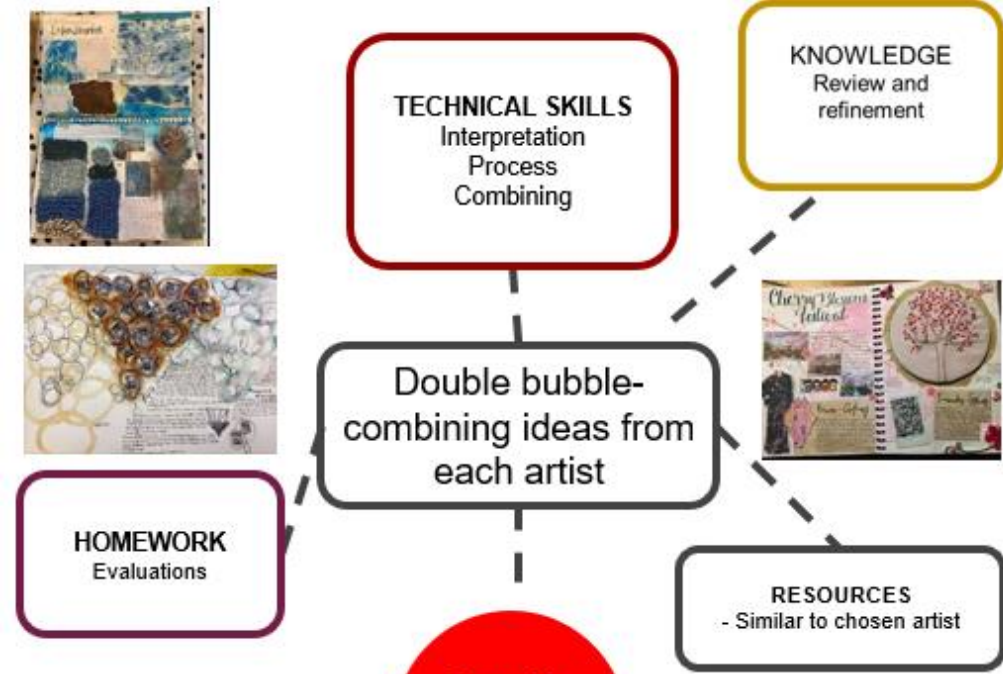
TECHNICAL SKILLS
Interpretation
Process
Combining

KNOWLEDGE
Review and refinement

Cherry Blossom Festival

Double bubble-combining ideas from each artist

HOMEWORK
Evaluations

RESOURCES
- Similar to chosen artist